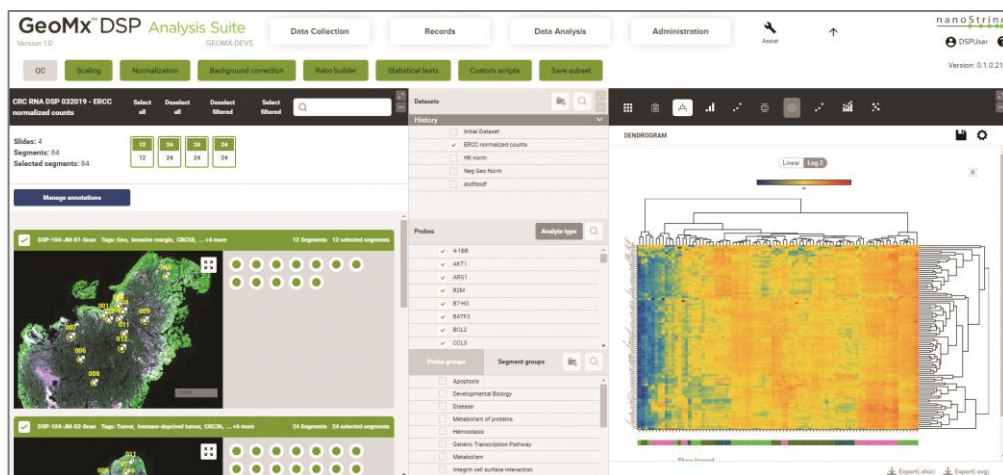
GeoMx™ DSP Analysis Suite
Version 1.0
GEOMX-DEVS

Data Collection
Records
Data Analysis
Administration
Assist

nanoString
DSPUser
Version: 0.1.0.21

QC
Scaling
Normalization
Background correction
Ratio builder
Statistical tests
Custom scripts
Save subset

CRC RNA DSP 032019 - ERCC normalized counts
Select all
Deselect all
Deselect filtered
Select filtered

Slides: 4
Segments: 84
Selected segments: 84

| 12 | 24 | 24 | 24 |
|---|---|---|---|
| 12 | 24 | 24 | 24 |

Manage annotations

DSP-104-JM-01-Scan Tags: Geo, Invasive margin, CRC56, ... +4 more
12 Segments 12 selected segments

001
002
003
004
005
006
008

DSP-104-JM-02-Scan Tags: Tumor, Immune-deprived tumor, CRC36, ... +4 more
24 Segments 24 selected segments

011

Datasets
History
Initial Dataset
ERCC normalized counts
HK norm
Neg Geo Norm
asdfasdf

Probes
Analyte type
4-1BB
AKT1
ARG1
B2M
B7-H3
BATF3
BCL2
CCL5

Probe groups
Segment groups
Apoptosis
Developmental Biology
Disease
Metabolism of proteins
Hemostasis
Generic Transcription Pathway
Metabolism
Integrin cell surface interaction

DENDROGRAM
Linear
Log 2

Show legend
Export(.xlsx)
Export(.svg)